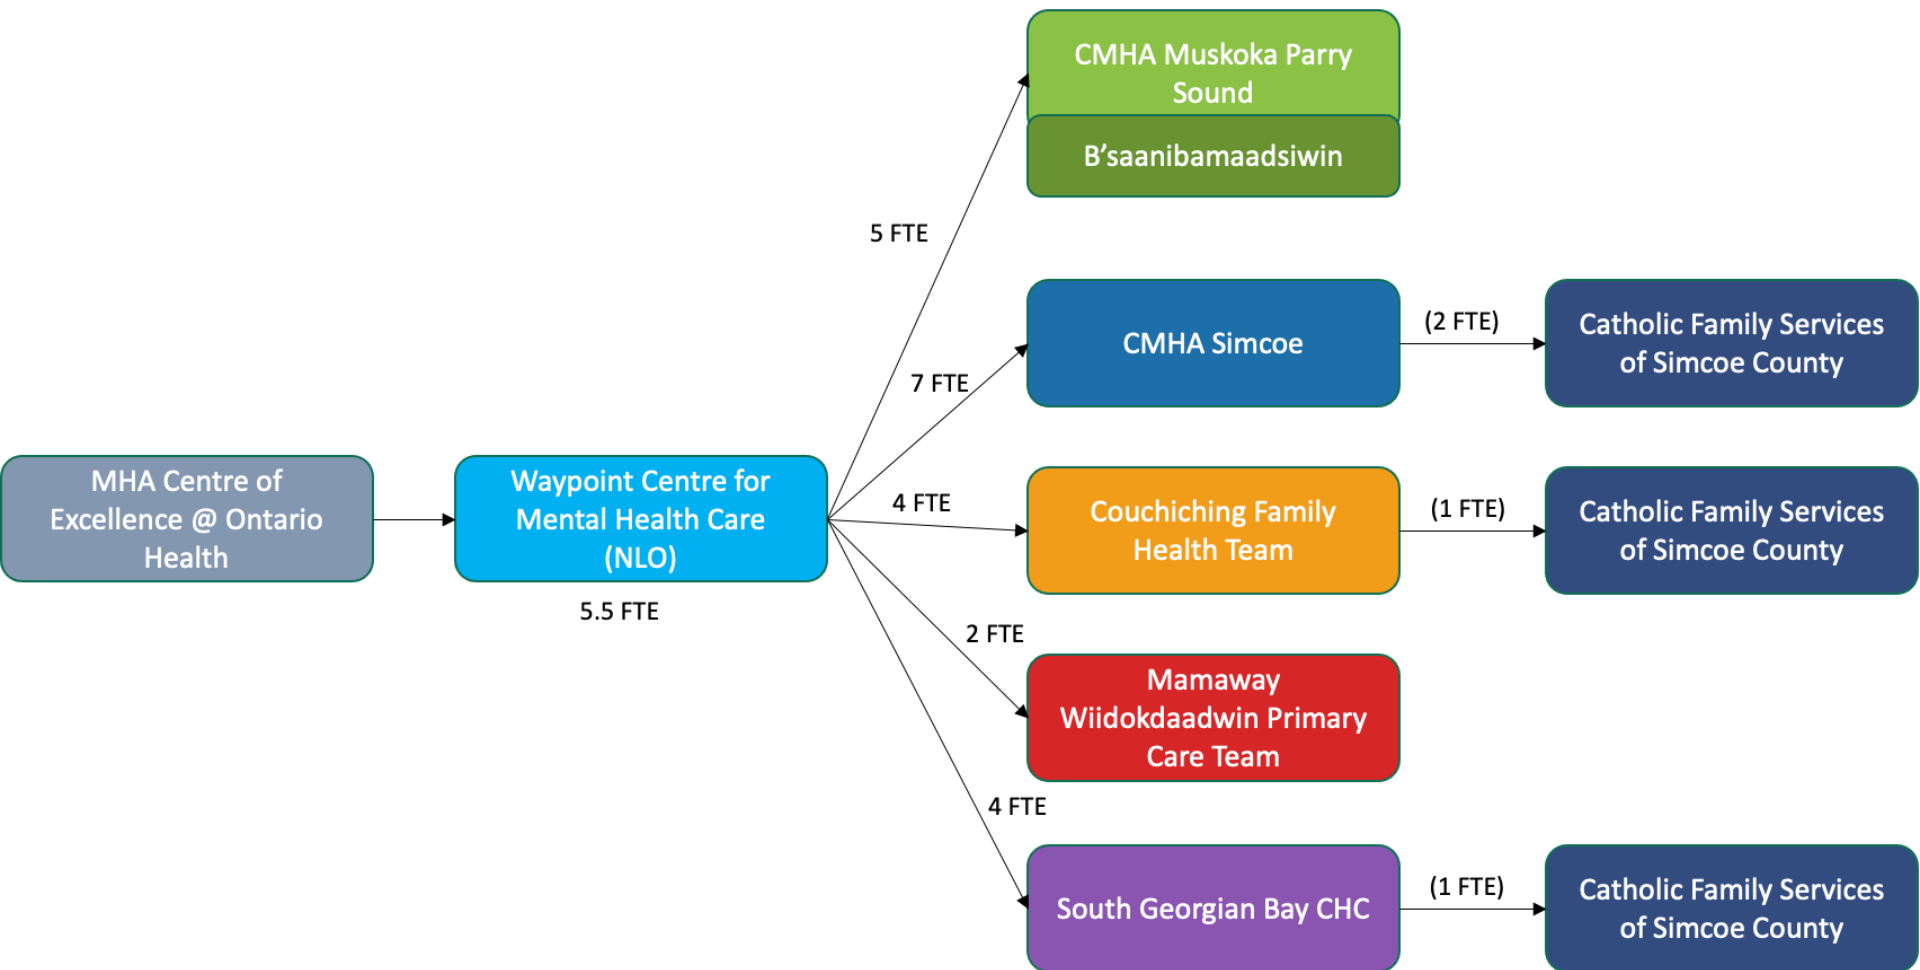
MHA Centre of Excellence @ Ontario Health

Waypoint Centre for Mental Health Care (NLO)

5.5 FTE

5 FTE

CMHA Muskoka Parry Sound

B'saanibamaadsiwin

7 FTE

CMHA Simcoe

(2 FTE)

Catholic Family Services of Simcoe County

4 FTE

Couchiching Family Health Team

(1 FTE)

Catholic Family Services of Simcoe County

2 FTE

Mamaway Wiidokdaadwin Primary Care Team

4 FTE

South Georgian Bay CHC

(1 FTE)

Catholic Family Services of Simcoe County